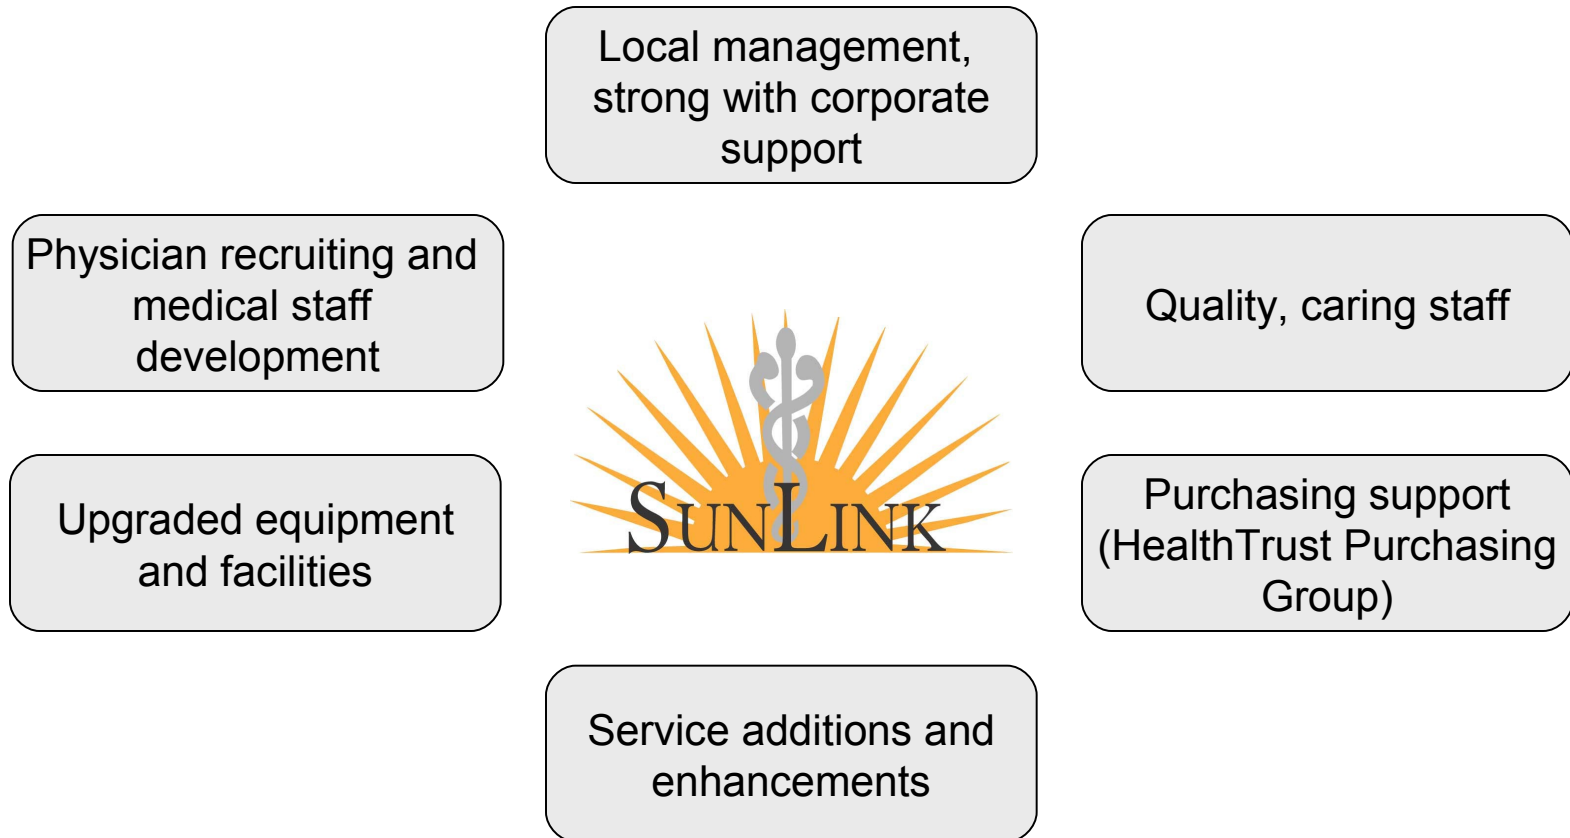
Local management, strong with corporate support

Physician recruiting and medical staff development

Quality, caring staff

SunLink

Upgraded equipment and facilities

Purchasing support (HealthTrust Purchasing Group)

Service additions and enhancements